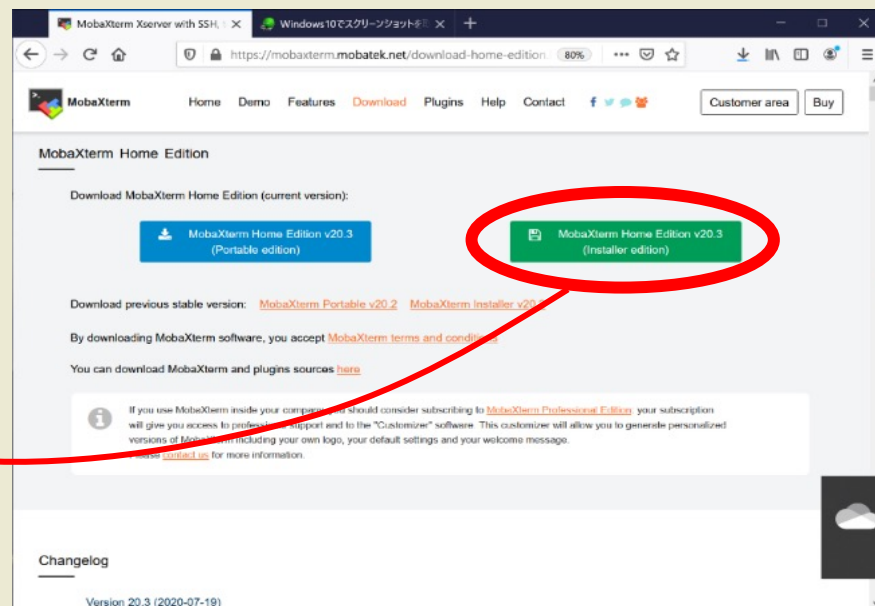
MobaXterm Xserver with SSH, ×
Windows10でスクリーンショットを ×
https://mobaxterm.mobatek.net/download-home-edition
80%

MobaXterm
Home Demo Features Download Plugins Help Contact
Customer area Buy

MobaXterm Home Edition

Download MobaXterm Home Edition (current version):

MobaXterm Home Edition v20.3 (Portable edition)

MobaXterm Home Edition v20.3 (Installer edition)

Download previous stable version: MobaXterm Portable v20.2 MobaXterm Installer v20.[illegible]

By downloading MobaXterm software, you accept MobaXterm terms and conditi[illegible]

You can download MobaXterm and plugins sources here

If you use MobaXterm inside your compa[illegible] should consider subscribing to MobaXterm Professional Edition: your subscription will give you access to profes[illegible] support and to the "Customizer" software. This customizer will allow you to generate personalized versions of Moba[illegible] including your own logo, your default settings and your welcome message. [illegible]ase contact us for more information.

Changelog

Version 20.3 (2020-07-19)